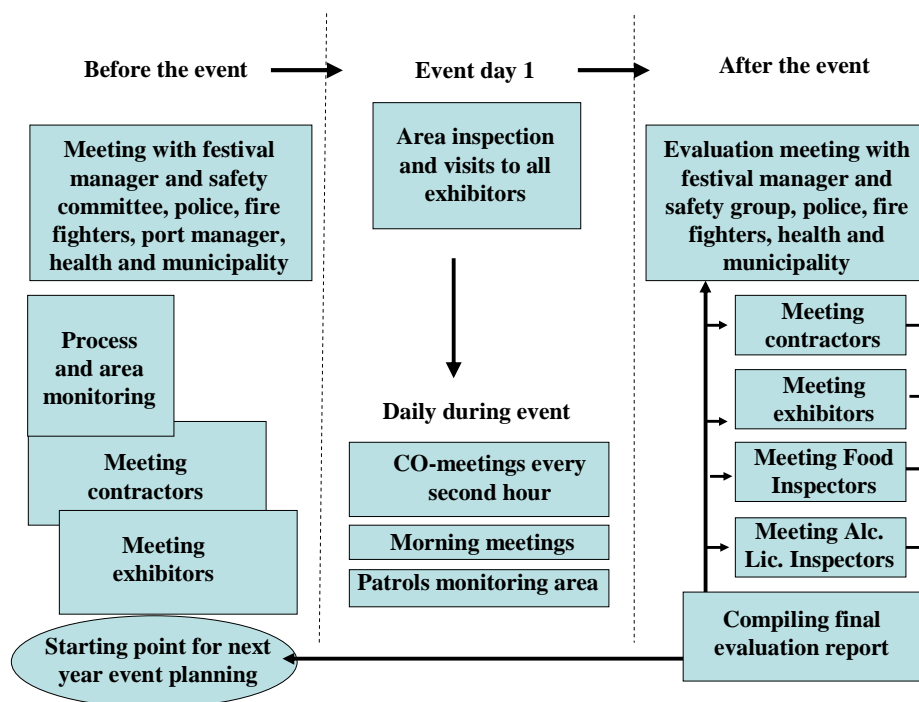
Before the event

Event day 1

After the event

Meeting with festival manager and safety committee, police, fire fighters, port manager, health and municipality

Process and area monitoring

Meeting contractors

Meeting exhibitors

Area inspection and visits to all exhibitors

Daily during event

CO-meetings every second hour

Morning meetings

Patrols monitoring area

Evaluation meeting with festival manager and safety group, police, fire fighters, health and municipality

Meeting contractors

Meeting exhibitors

Meeting Food Inspectors

Meeting Alc. Lic. Inspectors

Compiling final evaluation report

Starting point for next year event planning